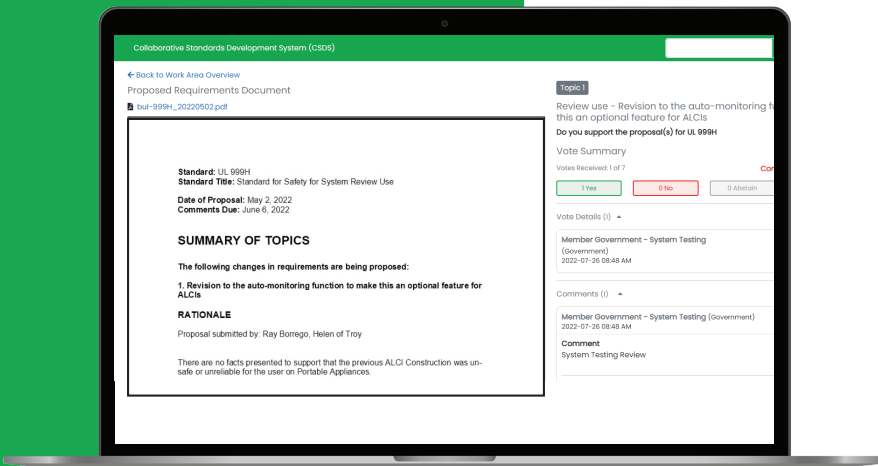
Collaborative Standards Development System (CSDS)

← Back to Work Area Overview

Proposed Requirements Document

bul-999H_20220502.pdf

Standard: UL 999H
Standard Title: Standard for Safety for System Review Use

Date of Proposal: May 2, 2022
Comments Due: June 6, 2022

SUMMARY OF TOPICS

The following changes in requirements are being proposed:

1. Revision to the auto-monitoring function to make this an optional feature for ALCIs

RATIONALE

Proposal submitted by: Ray Borrego, Helen of Troy

There are no facts presented to support that the previous ALCI Construction was unsafe or unreliable for the user on Portable Appliances.

Topic 1

Review use - Revision to the auto-monitoring f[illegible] this an optional feature for ALCIs

Do you support the proposal(s) for UL 999H

Vote Summary

Votes Received: 1 of 7

Co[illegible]

1 Yes

0 No

0 Abstain

Vote Details (1)

Member Government - System Testing
(Government)
2022-07-26 08:48 AM

Comments (1)

Member Government - System Testing (Government)
2022-07-26 08:48 AM

Comment
System Testing Review